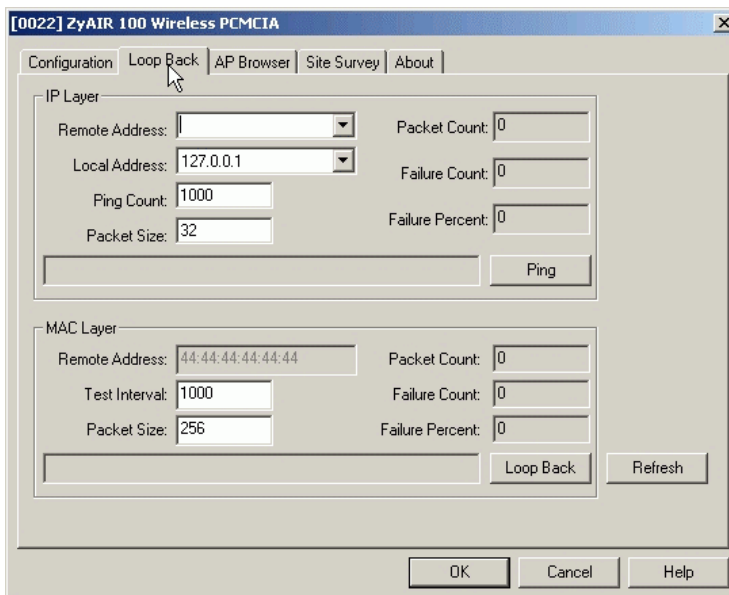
[0022] ZyAIR 100 Wireless PCMCIA

Configuration | Loop Back | AP Browser | Site Survey | About

IP Layer

Remote Address:

Local Address: 127.0.0.1

Ping Count: 1000

Packet Size: 32

Packet Count: 0

Failure Count: 0

Failure Percent: 0

Ping

MAC Layer

Remote Address: 44:44:44:44:44:44

Test Interval: 1000

Packet Size: 256

Packet Count: 0

Failure Count: 0

Failure Percent: 0

Loop Back

Refresh

OK

Cancel

Help